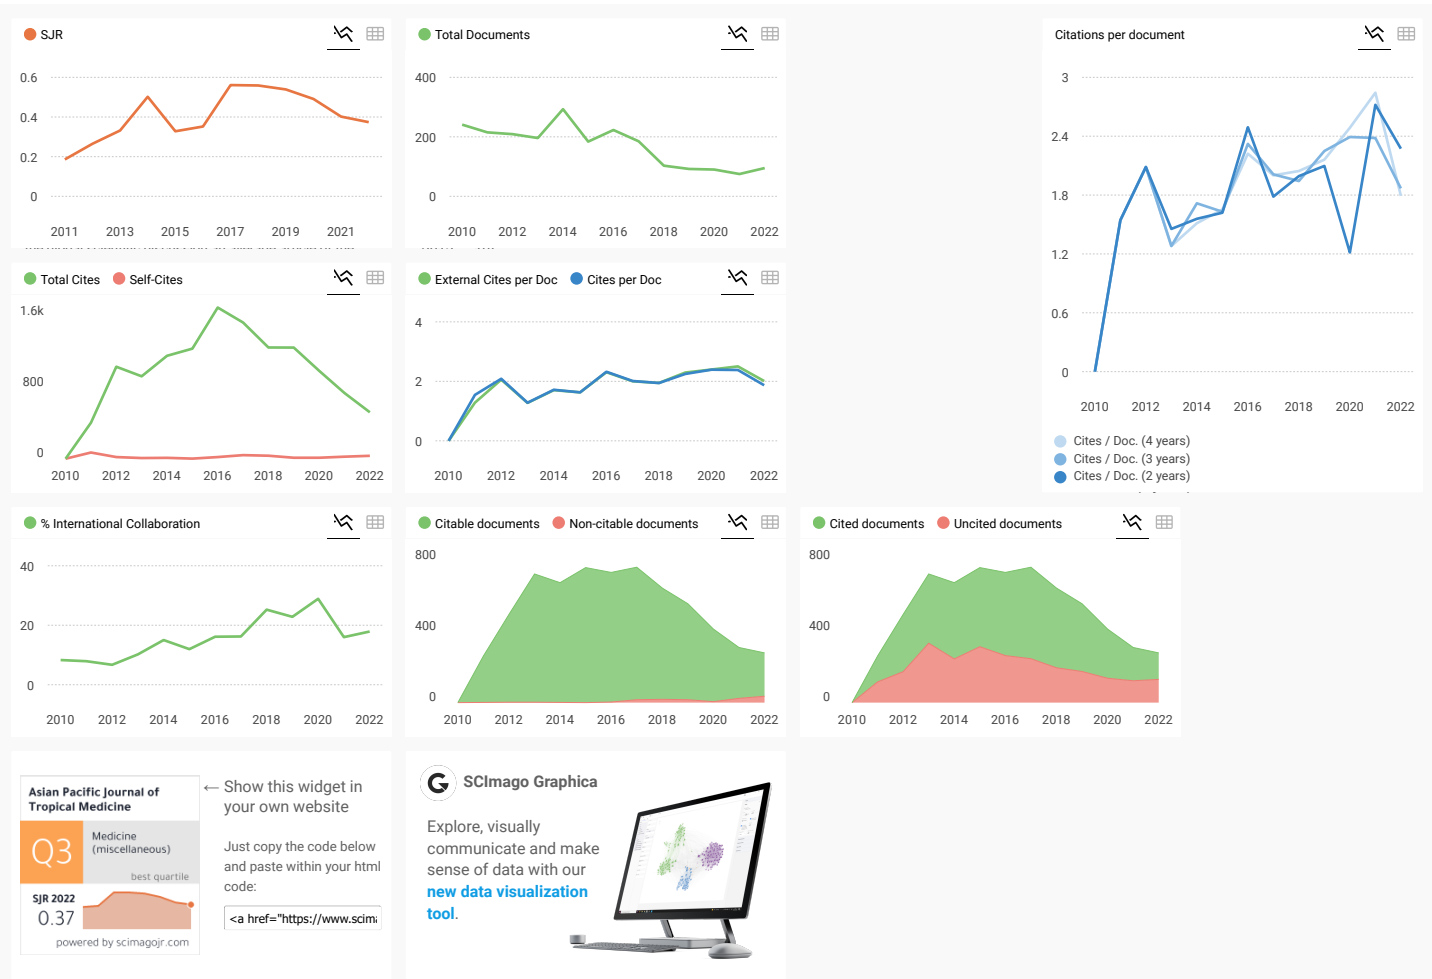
SJR

0.6
0.4
0.2
0

2011 2013 2015 2017 2019 2021

Total Documents

400
200
0

2010 2012 2014 2016 2018 2020 2022

Citations per document

3
2.4
1.8
1.2
0.6
0

2010 2012 2014 2016 2018 2020 2022

Cites / Doc. (4 years)
Cites / Doc. (3 years)
Cites / Doc. (2 years)

Total Cites Self-Cites

1.6k
800
0

2010 2012 2014 2016 2018 2020 2022

External Cites per Doc Cites per Doc

4
2
0

2010 2012 2014 2016 2018 2020 2022

% International Collaboration

40
20
0

2010 2012 2014 2016 2018 2020 2022

Citable documents Non-citable documents

800
400
0

2010 2012 2014 2016 2018 2020 2022

Cited documents Uncited documents

800
400
0

2010 2012 2014 2016 2018 2020 2022

Asian Pacific Journal of Tropical Medicine

Q3

Medicine (miscellaneous)

best quartile

SJR 2022
0.37

powered by scimagojr.com

← Show this widget in your own website

Just copy the code below and paste within your html code:

<a href="https://www.scima

SCImago Graphica

Explore, visually communicate and make sense of data with our new data visualization tool.